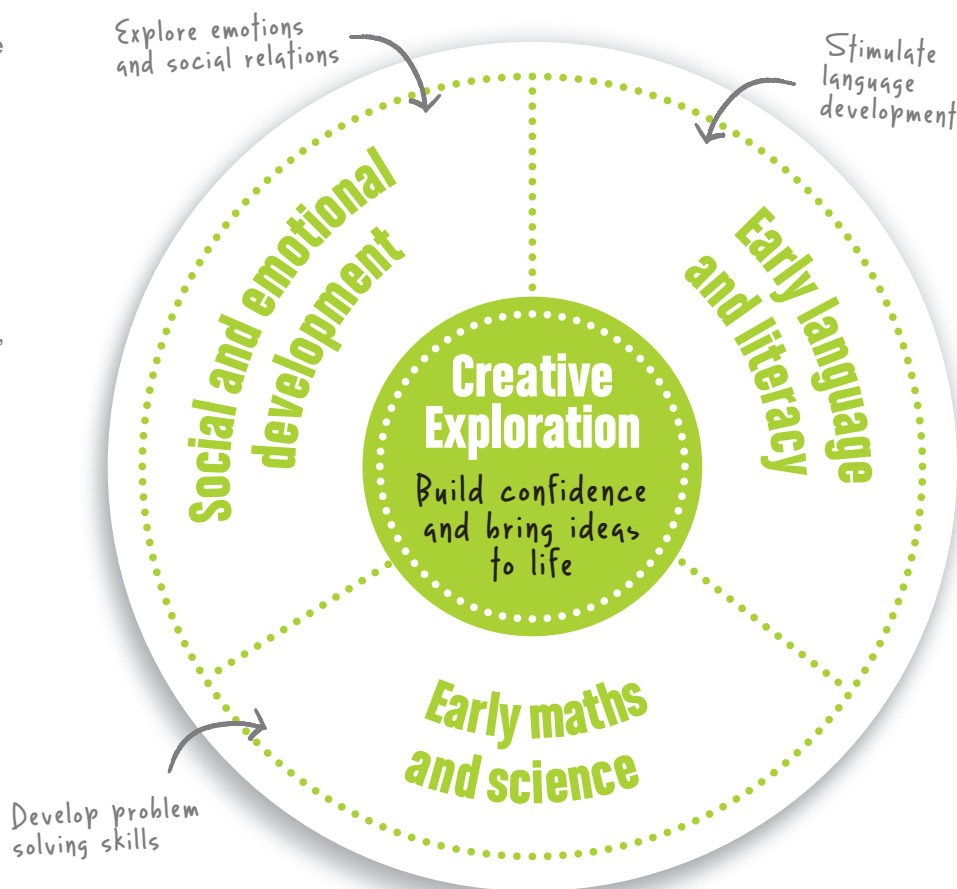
Explore emotions and social relations

Stimulate language development

Social and emotional development

Early language and literacy

Creative Exploration

Build confidence and bring ideas to life

Early maths and science

Develop problem solving skills